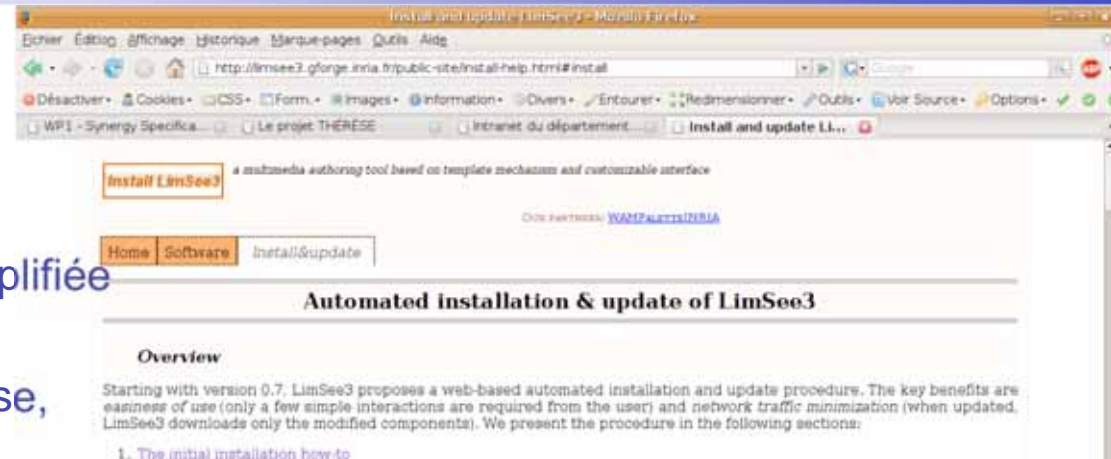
Install and update LimSee3 - Mozilla Firefox

Fichier Édition Affichage Historique Marque-pages Outils Aide

http://limsee3.gforge.inria.fr/public-site/install-help.html#install

Google

Désactiver Cookies CSS Form. Images Information Divers Entourer Redimensionner Outils Voir Source Options

WP1 - Synergy Specifica... Le projet THÉRÈSE Intranet du département... Install and update Li...

Install LimSee3

a multimedia authoring tool based on template mechanism and customizable interface

OUR PARTNERS: WAM Palette INRIA

Home Software Install&update

plifiée

se,

Automated installation & update of LimSee3

Overview

Starting with version 0.7, LimSee3 proposes a web-based automated installation and update procedure. The key benefits are easiness of use (only a few simple interactions are required from the user) and network traffic minimization (when updated, LimSee3 downloads only the modified components). We present the procedure in the following sections:

1. The initial installation how-to